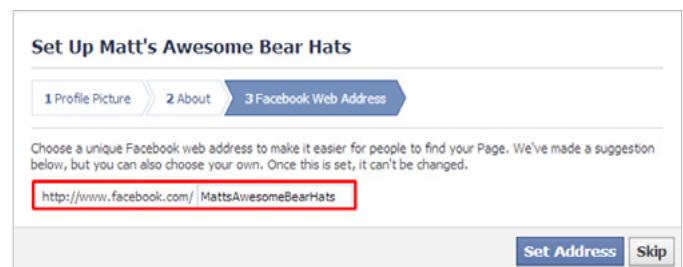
Set Up Matt's Awesome Bear Hats

1 Profile Picture 2 About 3 Facebook Web Address

Choose a unique Facebook web address to make it easier for people to find your Page. We've made a suggestion below, but you can also choose your own. Once this is set, it can't be changed.

http://www.facebook.com/ MattsAwesomeBearHats

Set Address Skip